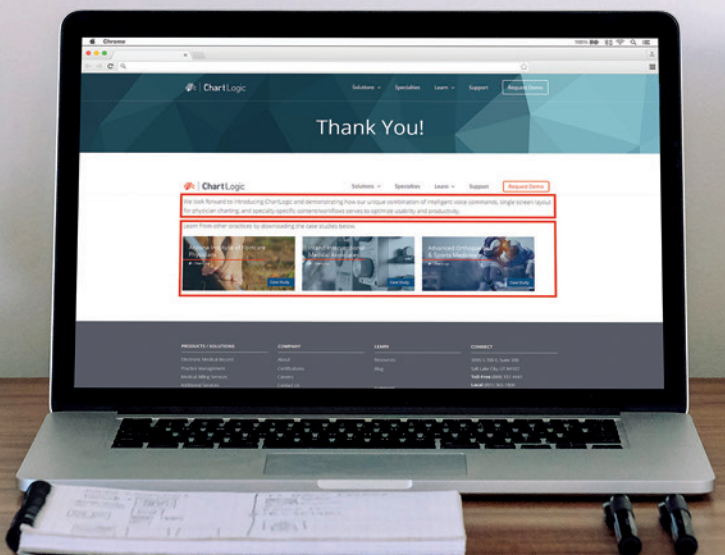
Chrome

ChartLogic

Solutions
Specialties
Learn
Support
Request Demo

Thank You!

ChartLogic

Solutions
Specialties
Learn
Support
Request Demo

We look forward to introducing ChartLogic and demonstrating how our unique combination of intelligent voice commands, single screen layout for physician charting, and specialty-specific content/workflows serves to optimize usability and productivity.

Learn from other practices by downloading the case studies below:

Arizona Institute of Footcare Physicians
View Study

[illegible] Medical Associates
View Study

Advanced Orthopedics & Sports Medicine
View Study

PRODUCTS / SOLUTIONS
Electronic Medical Record
Practice Management
Medical Billing Services
Additional Services

COMPANY
About
Certifications
Careers
Contact Us

LEARN
Resources
Blog

CONNECT
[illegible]
Salt Lake City, UT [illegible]
Toll Free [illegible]
Local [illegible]